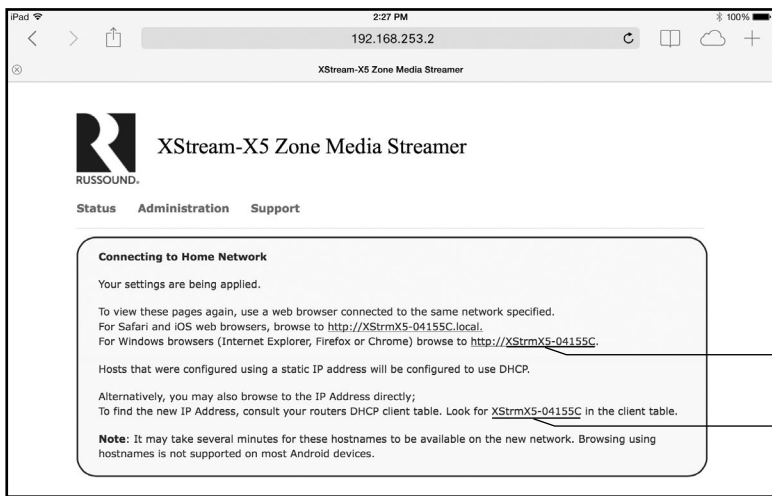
iPad
2:27 PM
100%
192.168.253.2
XStream-X5 Zone Media Streamer

RUSSOUND.
XStream-X5 Zone Media Streamer

Status Administration Support

**Connecting to Home Network**

Your settings are being applied.

To view these pages again, use a web browser connected to the same network specified.
For Safari and iOS web browsers, browse to http://XStrmX5-04155C.local.
For Windows browsers (Internet Explorer, Firefox or Chrome) browse to http://XStrmX5-04155C.

Hosts that were configured using a static IP address will be configured to use DHCP.

Alternatively, you may also browse to the IP Address directly;
To find the new IP Address, consult your routers DHCP client table. Look for XStrmX5-04155C in the client table.

**Note**: It may take several minutes for these hostnames to be available on the new network. Browsing using hostnames is not supported on most Android devices.